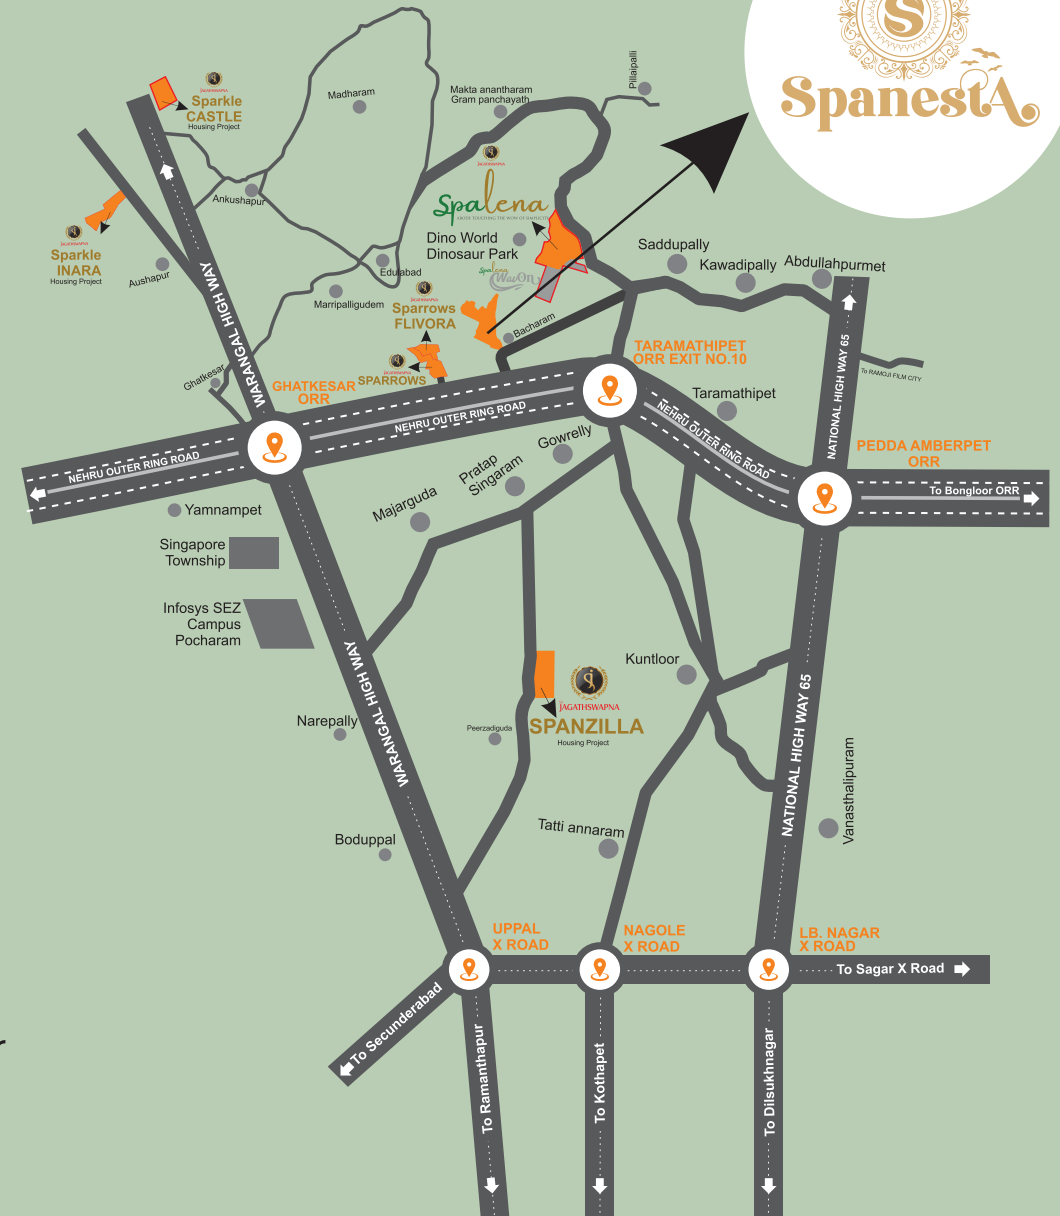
S
SpanestA

Madharam
Makta anantharam Gram panchayath
Pillaipalli
JAGATHSWAPNA
Sparkle CASTLE
Housing Project
Ankushapur
JAGATHSWAPNA
Spalena
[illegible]
Dino World Dinosaur Park
WavOn
Edulabad
Saddupally
Kawadipally
Abdullahpurmet
JAGATHSWAPNA
Sparkle INARA
Housing Project
Aushapur
Marripalligudem
Sparrows FLIVORA
Bacharam
TARAMATHIPET ORR EXIT NO.10
To RAMOJI FILM CITY
SPARROWS
Ghatkesar
GHATKESAR ORR
WARANGAL HIGH WAY
NEHRU OUTER RING ROAD
NEHRU OUTER RING ROAD
Taramathipet
NATIONAL HIGH WAY 65
Gowrelly
Pratap Singaram
NEHRU OUTER RING ROAD
PEDDA AMBERPET ORR
Majarguda
To Bongloor ORR
Yamnampet
Singapore Township
Infosys SEZ Campus Pocharam
Kuntloor
JAGATHSWAPNA
SPANZILLA
Housing Project
Peerzadiguda
Narepally
WARANGAL HIGH WAY
Vanasthalipuram
NATIONAL HIGH WAY 65
Tatti annaram
Boduppal
UPPAL X ROAD
NAGOLE X ROAD
LB. NAGAR X ROAD
To Sagar X Road
To Secunderabad
To Ramanthapur
To Kothapet
To Dilsukhnagar